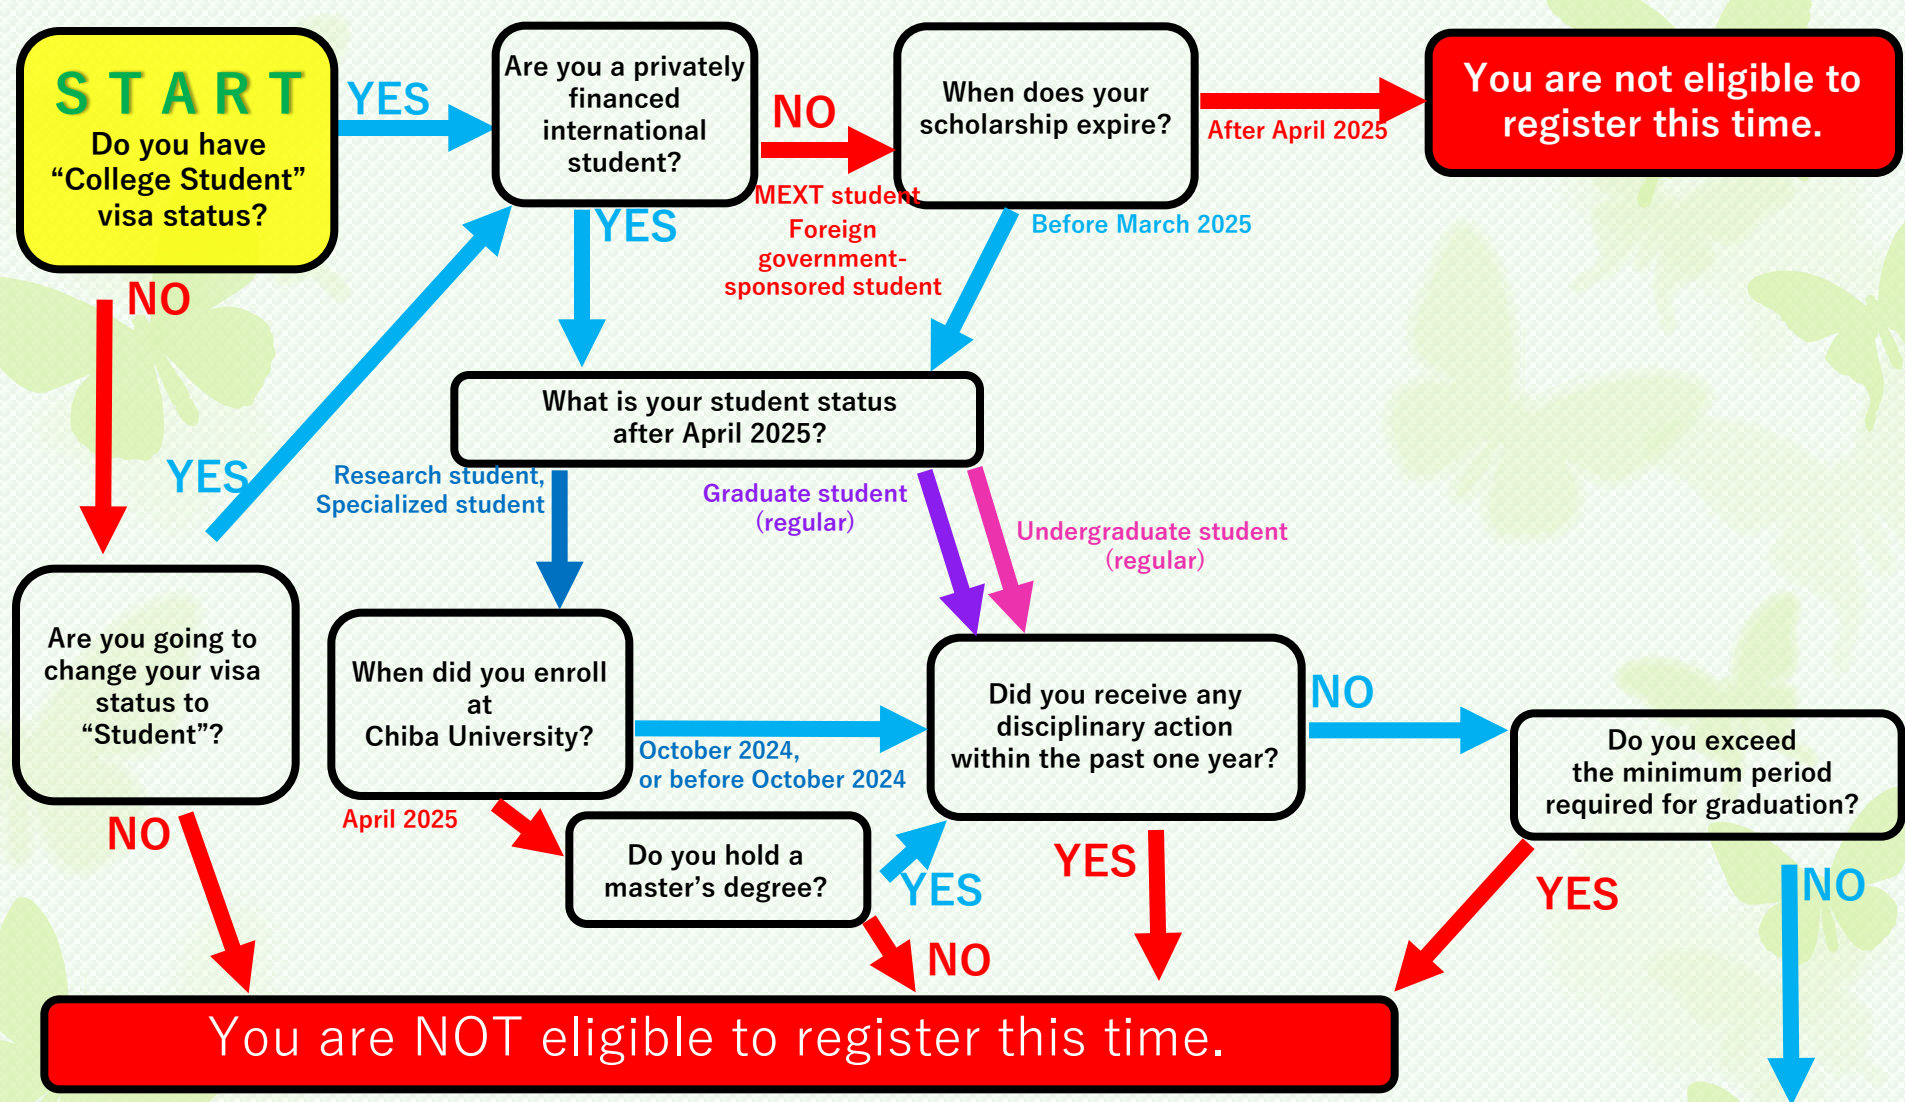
START
Do you have "College Student" visa status?

YES

Are you a privately financed international student?

NO

When does your scholarship expire?

After April 2025

You are not eligible to register this time.

MEXT student
Foreign government-sponsored student

YES

Before March 2025

NO

What is your student status after April 2025?

YES

Research student, Specialized student

Graduate student (regular)

Undergraduate student (regular)

Are you going to change your visa status to "Student"?

When did you enroll at Chiba University?

October 2024, or before October 2024

Did you receive any disciplinary action within the past one year?

NO

Do you exceed the minimum period required for graduation?

April 2025

NO

Do you hold a master's degree?

YES

YES

YES

NO

NO

You are NOT eligible to register this time.